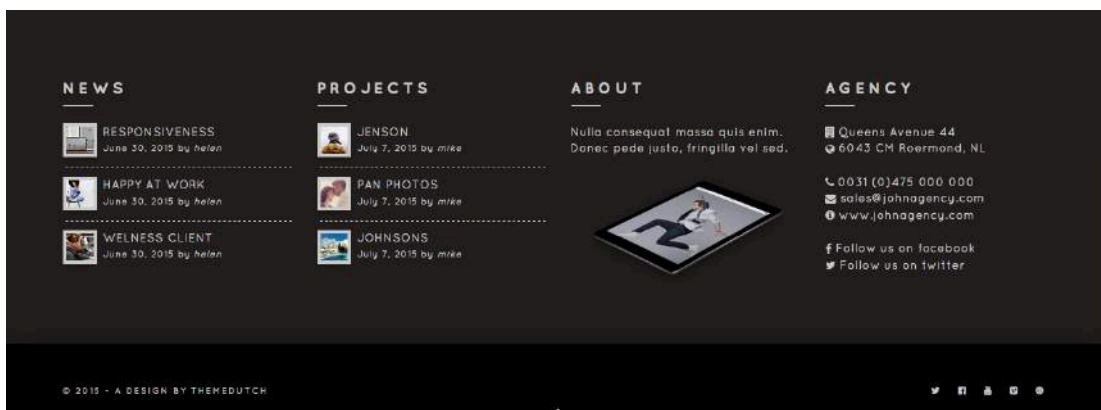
NEWS

RESPONSIVENESS
June 30, 2015 by helen

HAPPY AT WORK
June 30, 2015 by helen

WELNESS CLIENT
June 30, 2015 by helen

PROJECTS

JENSON
July 7, 2015 by mike

PAN PHOTOS
July 7, 2015 by mike

JOHNSONS
July 7, 2015 by mike

ABOUT

Nulla consequat massa quis enim. Donec pede justo, fringilla vel sed.

AGENCY

Queens Avenue 44
6043 CM Roermond, NL

0031 (0)475 000 000
sales@johnagency.com
www.johnagency.com

Follow us on facebook
Follow us on twitter

© 2015 - A DESIGN BY THEMEDUTCH